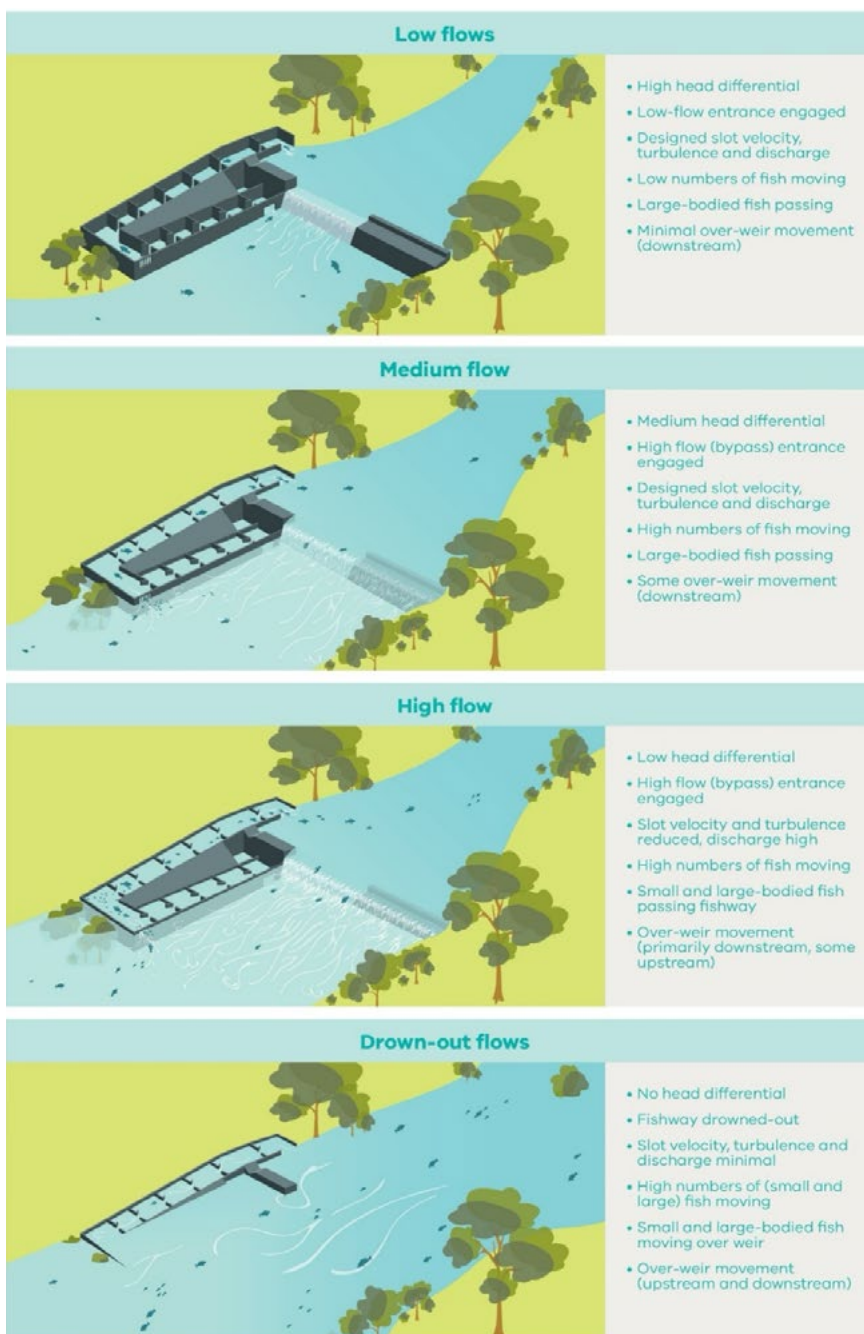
Low flows

• High head differential
• Low-flow entrance engaged
• Designed slot velocity, turbulence and discharge
• Low numbers of fish moving
• Large-bodied fish passing
• Minimal over-weir movement (downstream)

Medium flow

• Medium head differential
• High flow (bypass) entrance engaged
• Designed slot velocity, turbulence and discharge
• High numbers of fish moving
• Large-bodied fish passing
• Some over-weir movement (downstream)

High flow

• Low head differential
• High flow (bypass) entrance engaged
• Slot velocity and turbulence reduced, discharge high
• High numbers of fish moving
• Small and large-bodied fish passing fishway
• Over-weir movement (primarily downstream, some upstream)

Drown-out flows

• No head differential
• Fishway drowned-out
• Slot velocity, turbulence and discharge minimal
• High numbers of (small and large) fish moving
• Small and large-bodied fish moving over weir
• Over-weir movement (upstream and downstream)